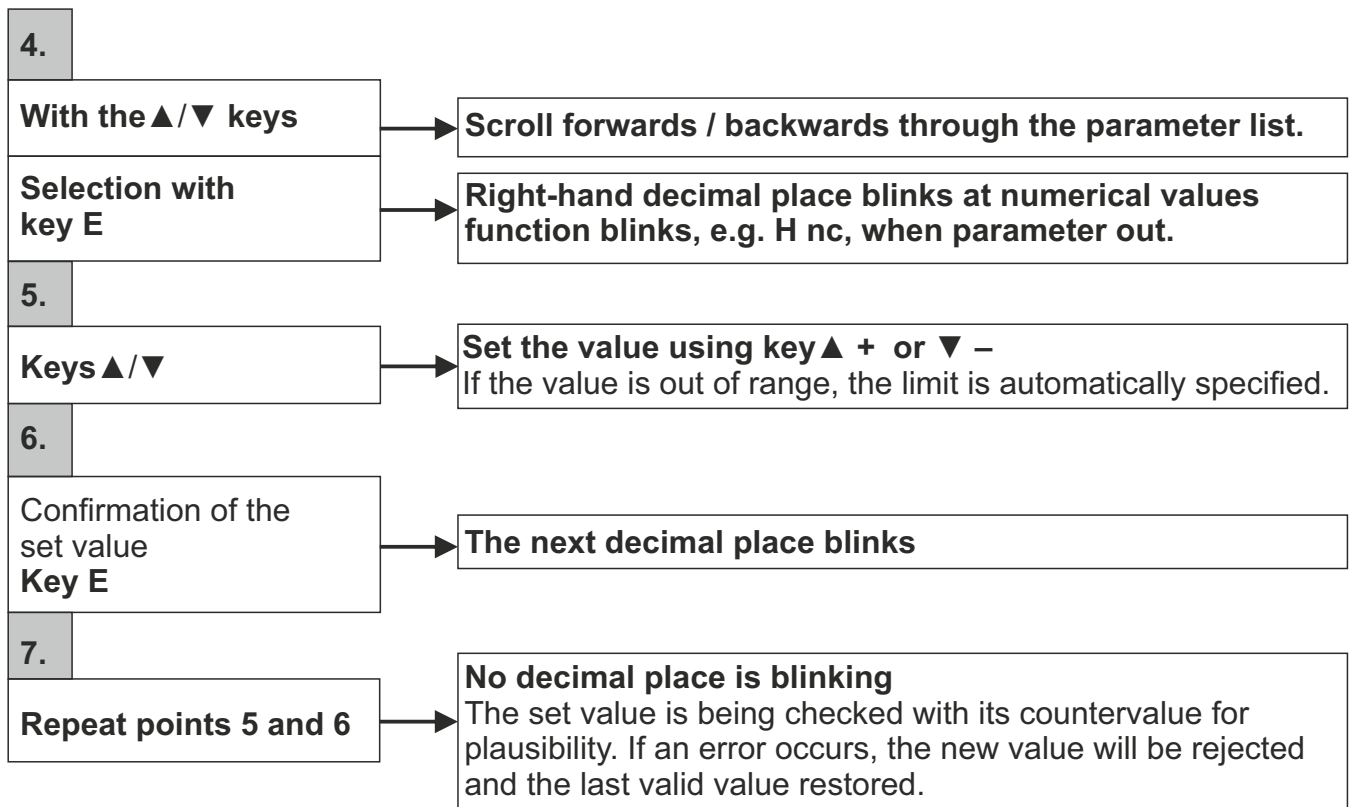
4.

With the ▲/▼ keys

Scroll forwards / backwards through the parameter list.

Selection with key E

Right-hand decimal place blinks at numerical values function blinks, e.g. H nc, when parameter out.

5.

Keys ▲/▼

Set the value using key ▲ + or ▼ –
If the value is out of range, the limit is automatically specified.

6.

Confirmation of the set value
Key E

The next decimal place blinks

7.

Repeat points 5 and 6

No decimal place is blinking
The set value is being checked with its countervalue for plausibility. If an error occurs, the new value will be rejected and the last valid value restored.